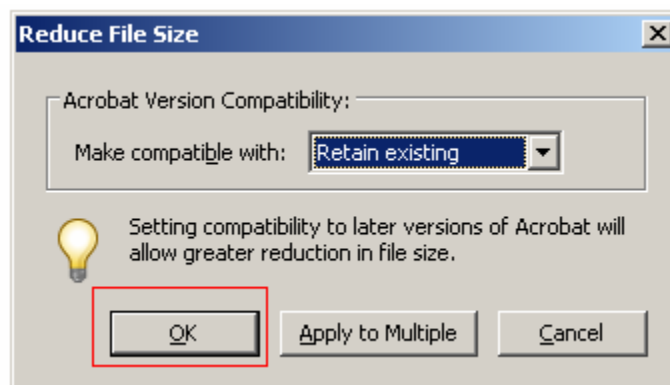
Reduce File Size

Acrobat Version Compatibility:

Make compatible with: Retain existing

Setting compatibility to later versions of Acrobat will allow greater reduction in file size.

OK

Apply to Multiple

Cancel